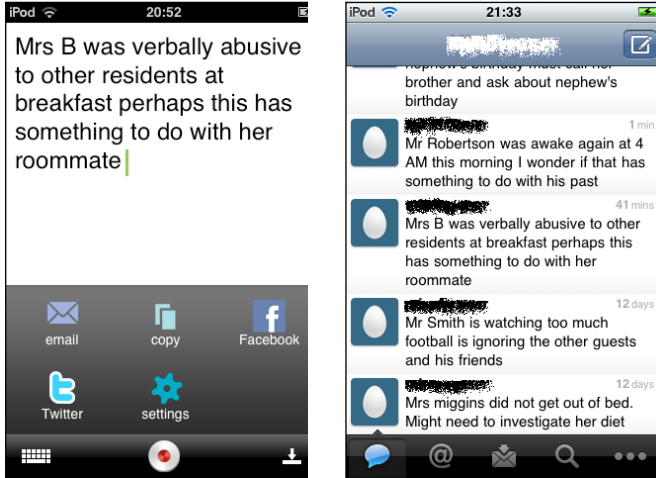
iPod 20:52

Mrs B was verbally abusive to other residents at breakfast perhaps this has something to do with her roommate

email
copy
Facebook
Twitter
settings

iPod 21:33

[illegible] brother and ask about nephew's birthday

1 min
Mr Robertson was awake again at 4 AM this morning I wonder if that has something to do with his past

41 mins
Mrs B was verbally abusive to other residents at breakfast perhaps this has something to do with her roommate

12 days
Mr Smith is watching too much football is ignoring the other guests and his friends

12 days
Mrs miggins did not get out of bed. Might need to investigate her diet